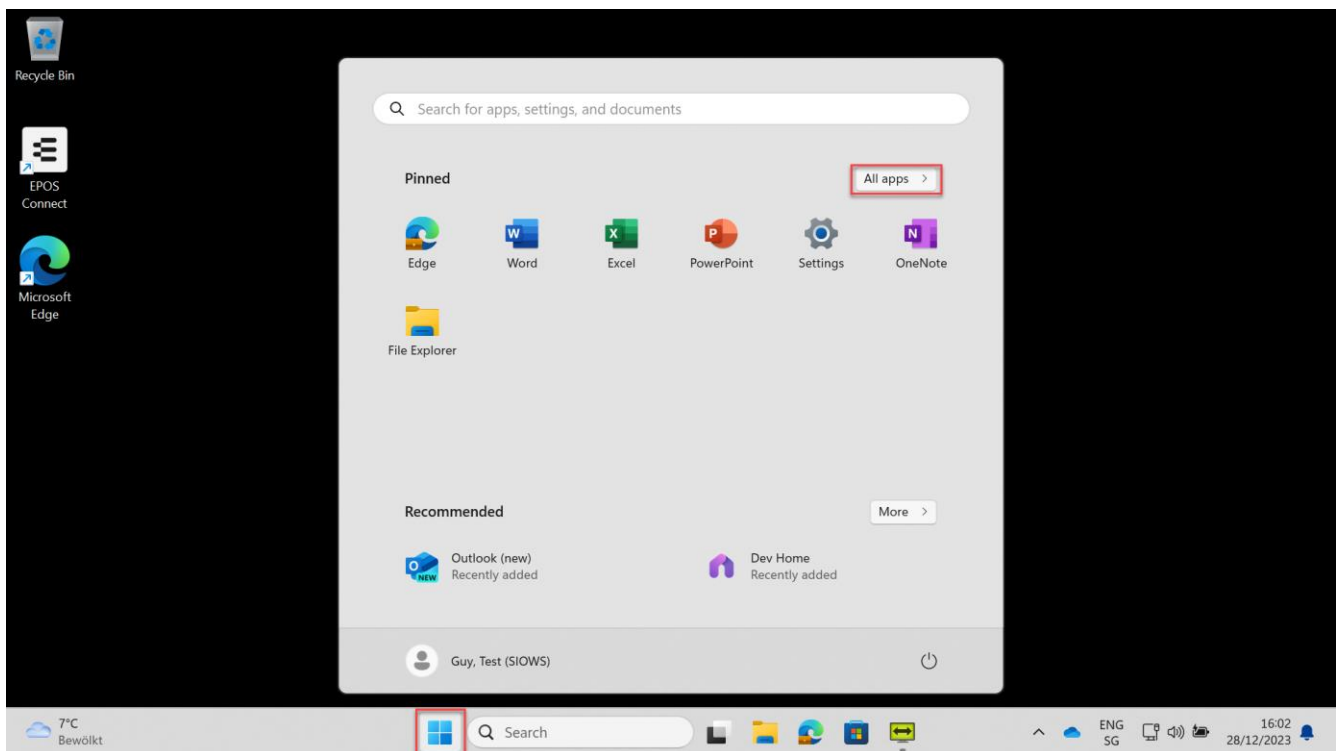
Recycle Bin

EPOS Connect

Microsoft Edge

Search for apps, settings, and documents

Pinned

All apps >

Edge
Word
Excel
PowerPoint
Settings
OneNote
File Explorer

Recommended

More >

Outlook (new)
Recently added

Dev Home
Recently added

Guy, Test (SIOWS)

7°C
Bewölkt

Search

ENG
SG

16:02
28/12/2023